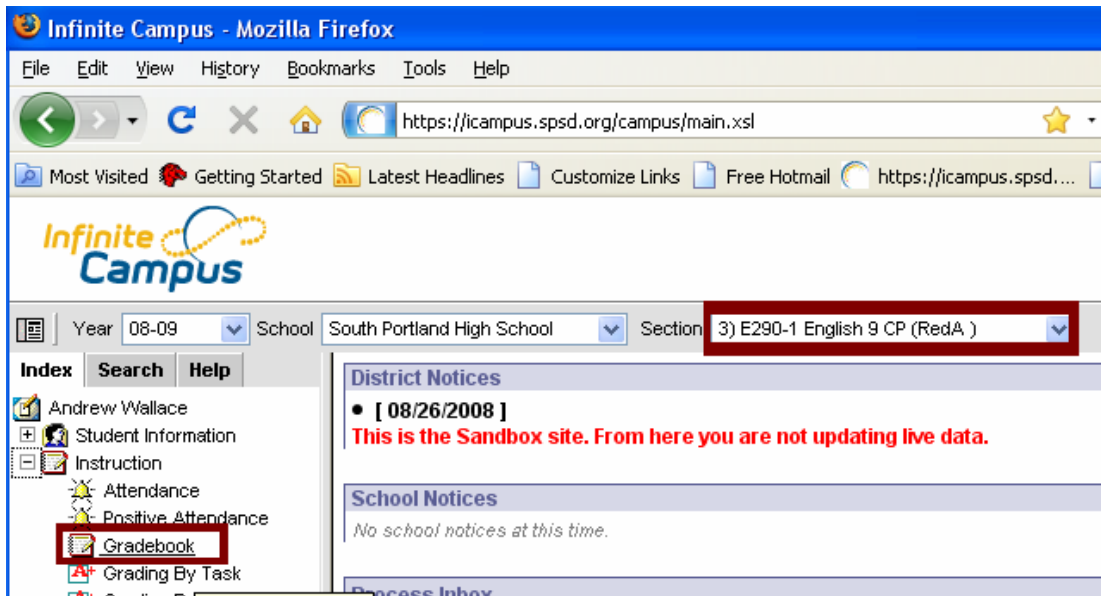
Infinite Campus - Mozilla Firefox

File Edit View History Bookmarks Tools Help

https://icampus.spsd.org/campus/main.xsl

Most Visited Getting Started Latest Headlines Customize Links Free Hotmail https://icampus.spsd....

Infinite Campus

Year 08-09 School South Portland High School Section 3) E290-1 English 9 CP (RedA )

Index Search Help

Andrew Wallace
Student Information
Instruction
Attendance
Positive Attendance
Gradebook
Grading By Task
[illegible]

District Notices
• [ 08/26/2008 ]
This is the Sandbox site. From here you are not updating live data.

School Notices
No school notices at this time.

Process Inbox